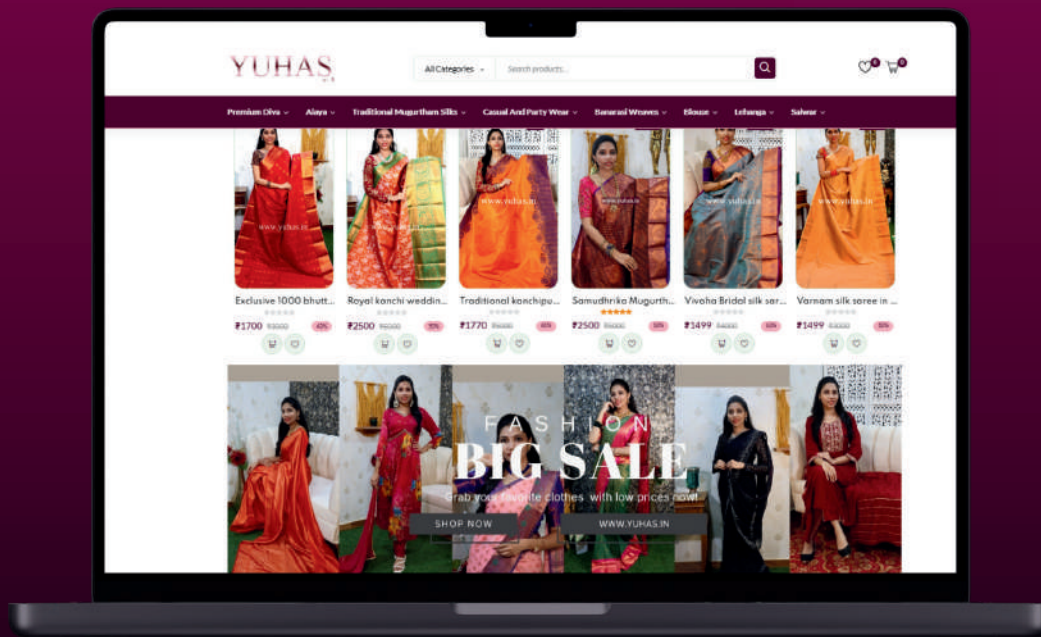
YUHAS

All Categories

Search products...

0 0

Premium Diva Alaya Traditional Mugurtham Silks Casual And Party Wear Banarasi Weaves Blouse Lehanga Salwar

www.yuhas.in

Exclusive 1000 bhutt...
₹1700 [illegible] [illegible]

Royal kanchi weddin...
₹2500 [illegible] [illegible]

Traditional kanchipu...
₹1770 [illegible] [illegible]

Samudhrika Mugurth...
₹2500 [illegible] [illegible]

Vivaha Bridal silk sar...
₹1499 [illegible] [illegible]

Varnam silk saree in ...
₹1499 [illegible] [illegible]

FASHION
BIG SALE
Grab your favorite clothes with low prices now!

SHOP NOW

WWW.YUHAS.IN